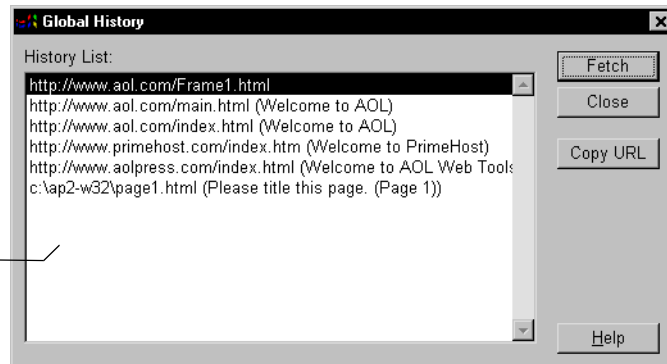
Global History

History List:

http://www.aol.com/Frame1.html
http://www.aol.com/main.html (Welcome to AOL)
http://www.aol.com/index.html (Welcome to AOL)
http://www.primehost.com/index.htm (Welcome to PrimeHost)
http://www.aolpress.com/index.html (Welcome to AOL Web Tools
c:\ap2-w32\page1.html (Please title this page. (Page 1))

Fetch
Close
Copy URL
Help